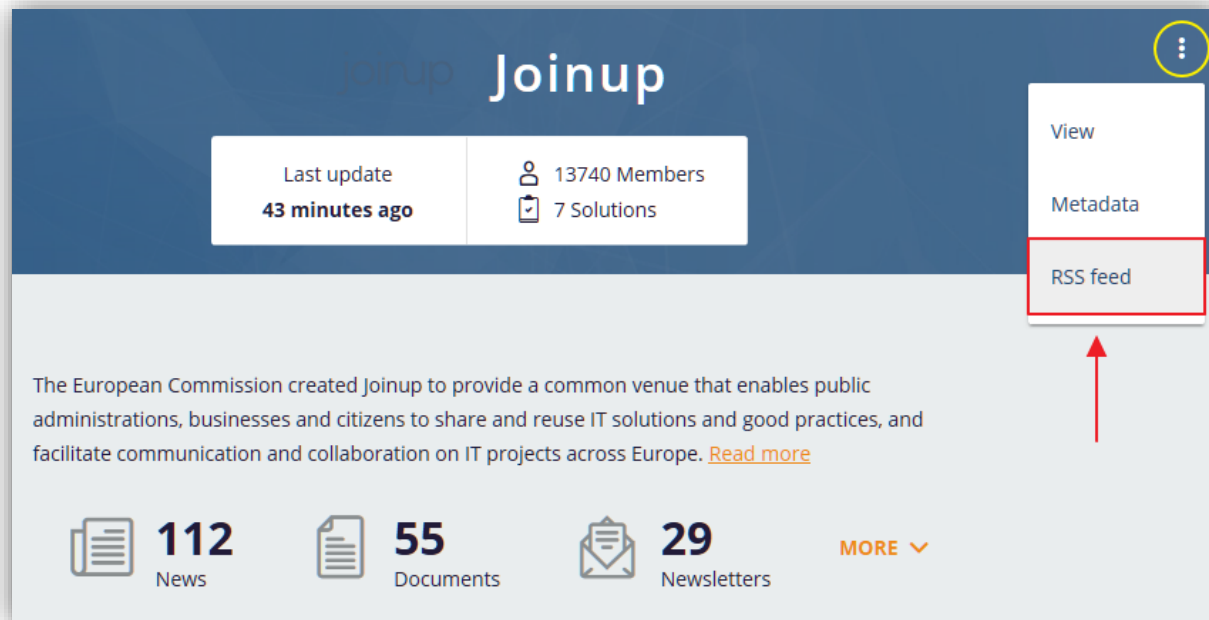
joinup Joinup

Last update
43 minutes ago

13740 Members
7 Solutions

View

Metadata

RSS feed

The European Commission created Joinup to provide a common venue that enables public administrations, businesses and citizens to share and reuse IT solutions and good practices, and facilitate communication and collaboration on IT projects across Europe. Read more

112
News

55
Documents

29
Newsletters

MORE